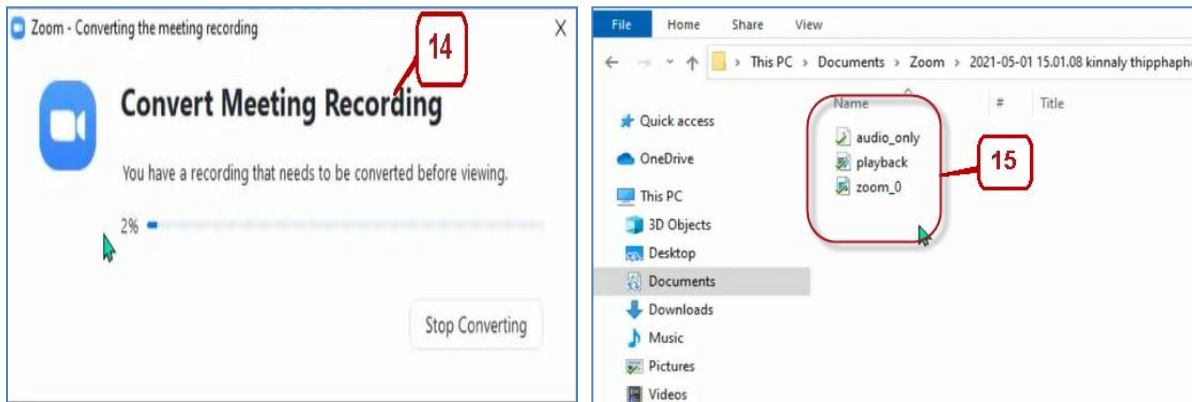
Zoom - Converting the meeting recording

14

Convert Meeting Recording

You have a recording that needs to be converted before viewing.

2%

Stop Converting

File Home Share View

This PC > Documents > Zoom > 2021-05-01 15.01.08 kinnaly thippha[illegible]

Name # Title

Quick access
OneDrive
This PC
3D Objects
Desktop
Documents
Downloads
Music
Pictures
Videos

audio_only
playback
zoom_0

15